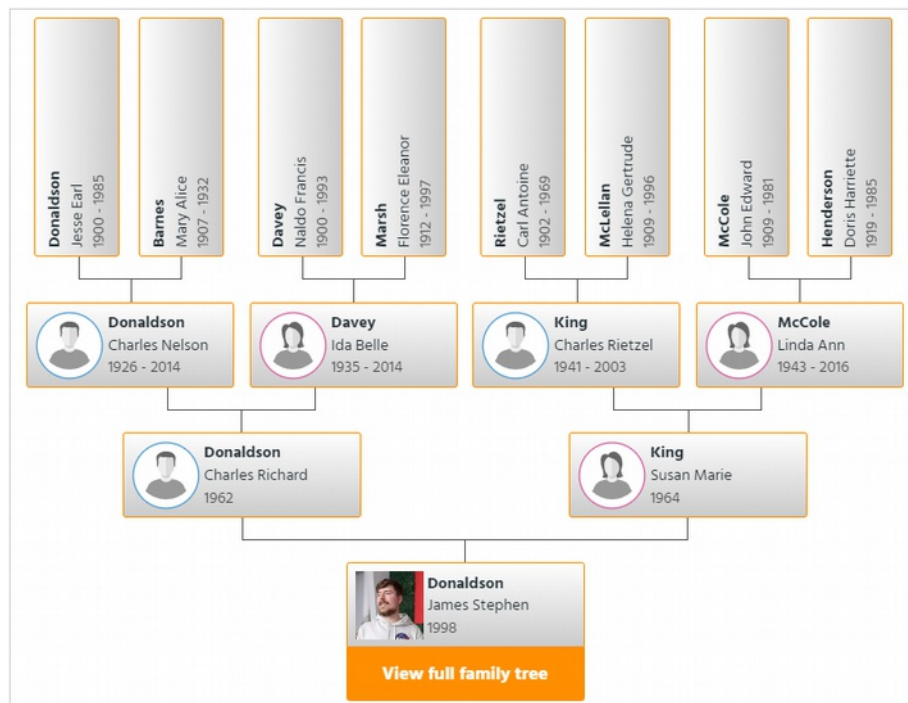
Donaldson
Jesse Earl
1900 - 1985

Barnes
Mary Alice
1907 - 1932

Davey
Naldo Francis
1900 - 1993

Marsh
Florence Eleanor
1912 - 1997

Rietzel
Carl Antoine
1902 - 1969

McLellan
Helena Gertrude
1909 - 1996

McCole
John Edward
1909 - 1981

Henderson
Doris Harriette
1919 - 1985

Donaldson
Charles Nelson
1926 - 2014

Davey
Ida Belle
1935 - 2014

King
Charles Rietzel
1941 - 2003

McCole
Linda Ann
1943 - 2016

Donaldson
Charles Richard
1962

King
Susan Marie
1964

Donaldson
James Stephen
1998

View full family tree